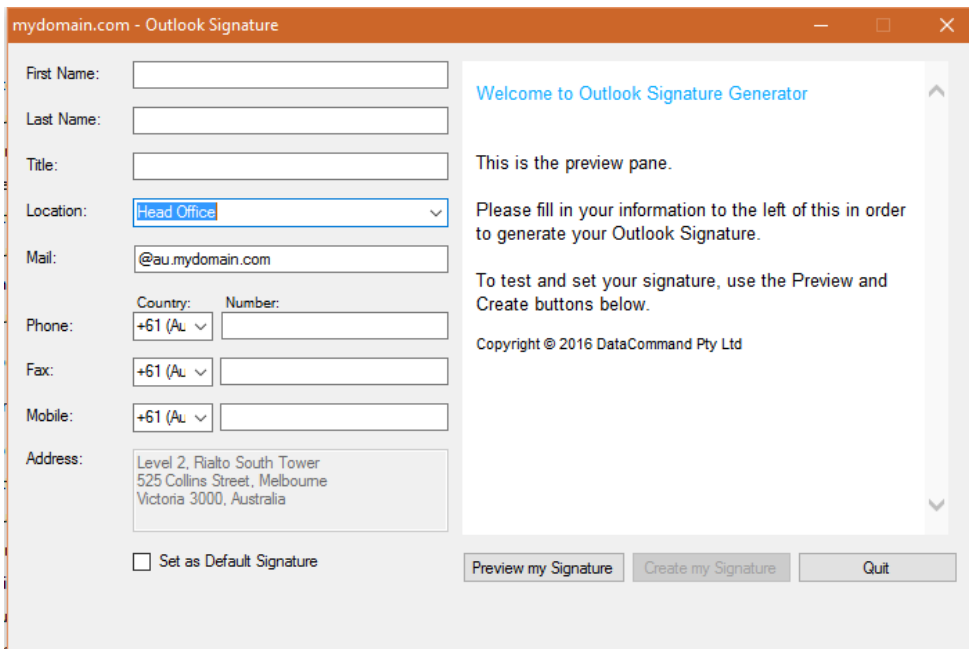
mydomain.com - Outlook Signature

First Name:

Last Name:

Title:

Location: Head Office

Mail: @au.mydomain.com

Country: Number:

Phone: +61 (Au

Fax: +61 (Au

Mobile: +61 (Au

Address: Level 2, Rialto South Tower
525 Collins Street, Melbourne
Victoria 3000, Australia

Set as Default Signature

Welcome to Outlook Signature Generator

This is the preview pane.

Please fill in your information to the left of this in order to generate your Outlook Signature.

To test and set your signature, use the Preview and Create buttons below.

Copyright © 2016 DataCommand Pty Ltd

Preview my Signature

Create my Signature

Quit